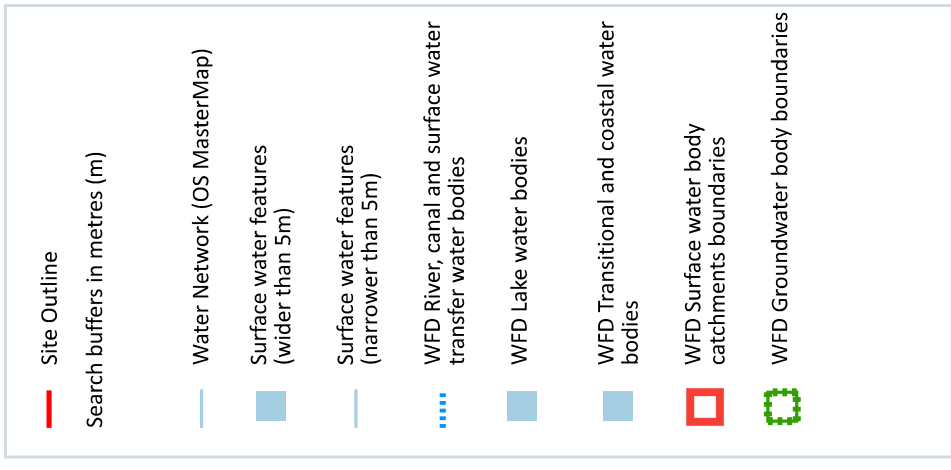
Site Outline

Search buffers in metres (m)

Water Network (OS MasterMap)

Surface water features (wider than 5m)

Surface water features (narrower than 5m)

WFD River, canal and surface water transfer water bodies

WFD Lake water bodies

WFD Transitional and coastal water bodies

WFD Surface water body catchments boundaries

WFD Groundwater body boundaries